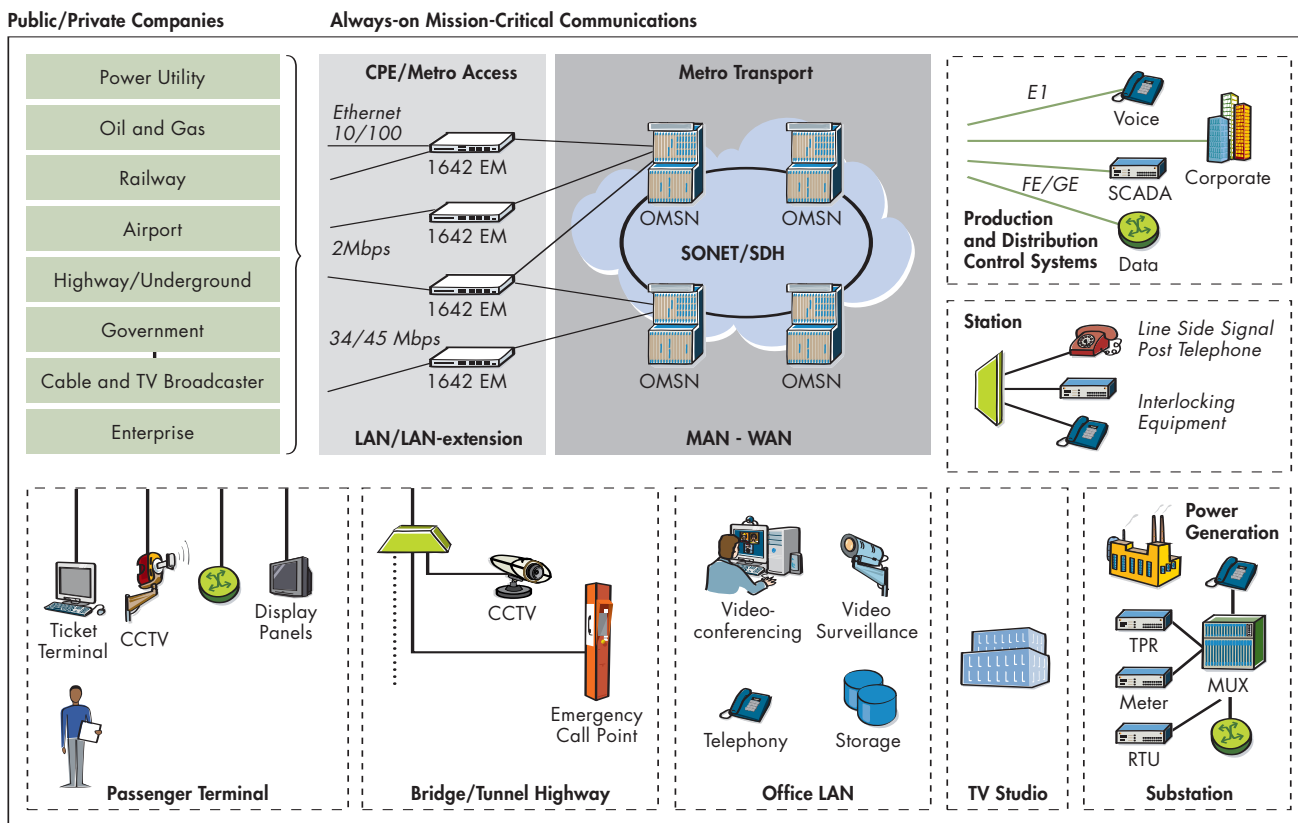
Public/Private Companies

Always-on Mission-Critical Communications

Power Utility
Oil and Gas
Railway
Airport
Highway/Underground
Government
Cable and TV Broadcaster
Enterprise

CPE/Metro Access

Ethernet 10/100
1642 EM
1642 EM
2Mbps
1642 EM
34/45 Mbps
1642 EM

LAN/LAN-extension

Metro Transport

OMSN
OMSN
SONET/SDH
OMSN
OMSN

MAN - WAN

E1
Voice
Corporate
SCADA
FE/GE
Data
Production and Distribution Control Systems

Station
Line Side Signal Post Telephone
Interlocking Equipment

Ticket Terminal
CCTV
Display Panels
Passenger Terminal

CCTV
Emergency Call Point
Bridge/Tunnel Highway

Video-conferencing
Video Surveillance
Telephony
Storage
Office LAN

TV Studio

Power Generation
TPR
Meter
MUX
RTU
Substation